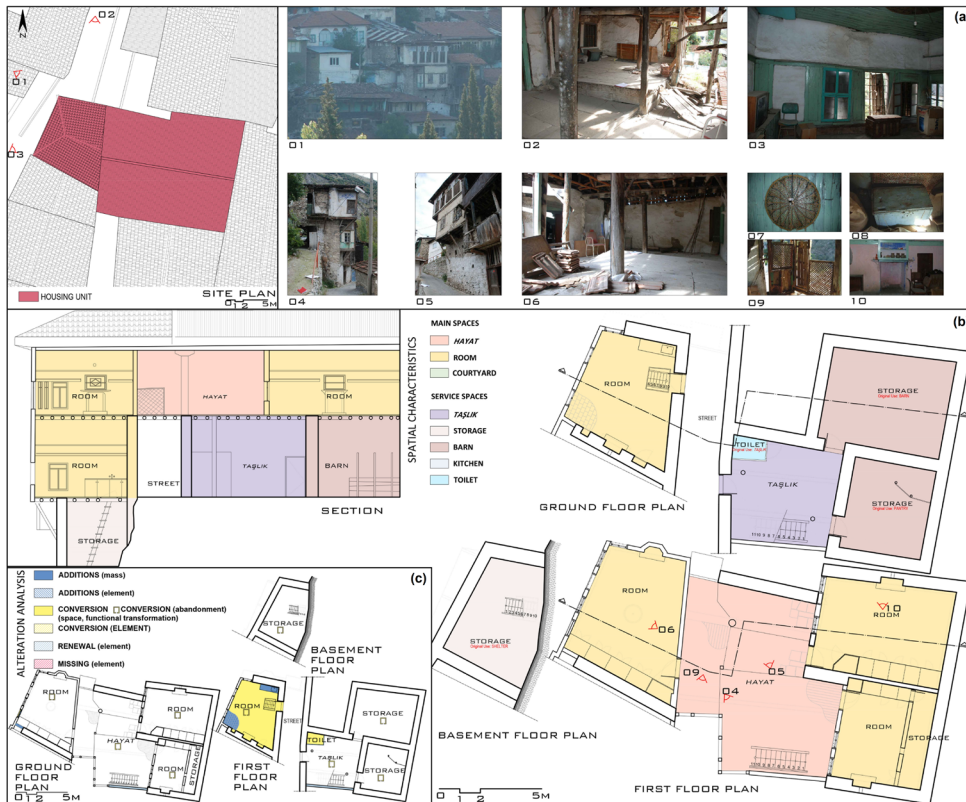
N
02
01
03
HOUSING UNIT
SITE PLAN
0 1 2 5M

(a
01
02
03
04
05
06
07
08
09
10

(b
ROOM
ROOM
HAYAT
ROOM
ROOM
STREET
TAŞLIK
BARN
STORAGE
SECTION

SPATIAL CHARACTERISTICS
MAIN SPACES
HAYAT
ROOM
COURTYARD
SERVICE SPACES
TAŞLIK
STORAGE
BARN
KITCHEN
TOILET

ROOM
STREET
STORAGE
Original Use: BARN
TOILET
Original Use: TAŞLIK
TAŞLIK
STORAGE
Original Use: PANTRY
GROUND FLOOR PLAN

STORAGE
Original Use: SHELTER
ROOM
06
09
04
HAYAT
05
10
ROOM
ROOM
STORAGE
BASEMENT FLOOR PLAN
FIRST FLOOR PLAN
0 1 2 5M

(c
ALTERATION ANALYSIS
ADDITIONS (mass)
ADDITIONS (element)
CONVERSION CONVERSION (abandonment)
(space, functional transformation)
CONVERSION (ELEMENT)
RENEWAL (element)
MISSING (element)

STORAGE
BASEMENT FLOOR PLAN
ROOM
ROOM
HAYAT
ROOM
STREET
TOILET
TAŞLIK
STORAGE
STORAGE
GROUND FLOOR PLAN
FIRST FLOOR PLAN
0 1 2 5M